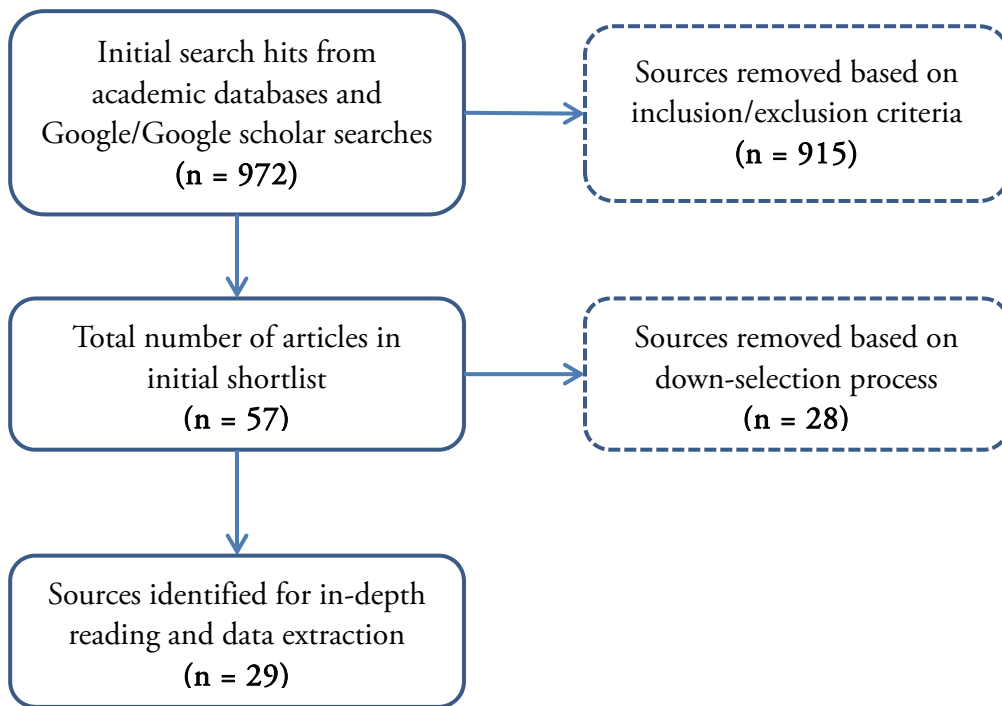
Initial search hits from academic databases and Google/Google scholar searches
(n = 972)

Sources removed based on inclusion/exclusion criteria
(n = 915)

Total number of articles in initial shortlist
(n = 57)

Sources removed based on down-selection process
(n = 28)

Sources identified for in-depth reading and data extraction
(n = 29)